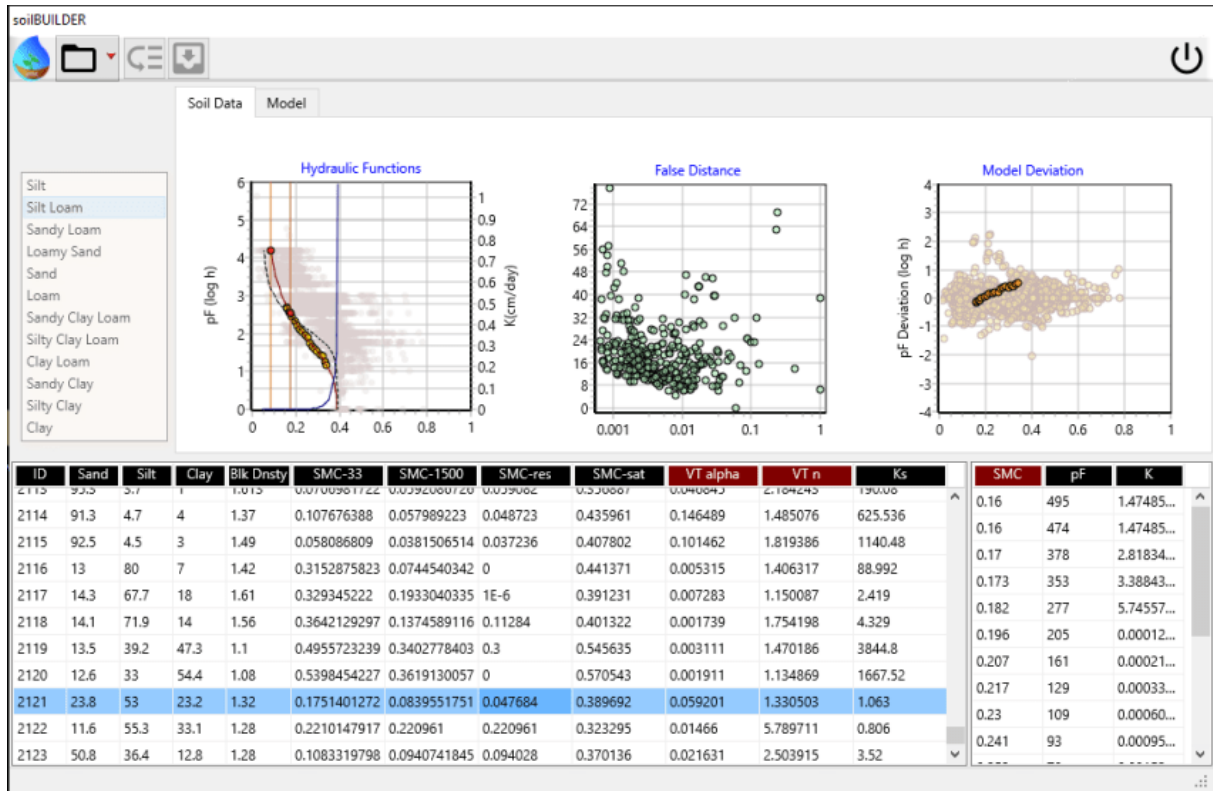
soilBUILDER

Soil Data | Model

Silt
Silt Loam
Sandy Loam
Loamy Sand
Sand
Loam
Sandy Clay Loam
Silty Clay Loam
Clay Loam
Sandy Clay
Silty Clay
Clay

Hydraulic Functions

pF (log h)
K(cm/day)
6
5
4
3
2
1
0
1
0.9
0.8
0.7
0.6
0.5
0.4
0.3
0.2
0.1
0
0 0.2 0.4 0.6 0.8 1

False Distance

72
64
56
48
40
32
24
16
8
0
0.001 0.01 0.1 1

Model Deviation

pF Deviation (log h)
4
3
2
1
0
-1
-2
-3
-4
0 0.2 0.4 0.6 0.8 1

| ID | Sand | Silt | Clay | Blk Dnsty | SMC-33 | SMC-1500 | SMC-res | SMC-sat | VT alpha | VT n | Ks |
|---|---|---|---|---|---|---|---|---|---|---|---|
| 2114 | 91.3 | 4.7 | 4 | 1.37 | 0.107676388 | 0.057989223 | 0.048723 | 0.435961 | 0.146489 | 1.485076 | 625.536 |
| 2115 | 92.5 | 4.5 | 3 | 1.49 | 0.058086809 | 0.0381506514 | 0.037236 | 0.407802 | 0.101462 | 1.819386 | 1140.48 |
| 2116 | 13 | 80 | 7 | 1.42 | 0.3152875823 | 0.0744540342 | 0 | 0.441371 | 0.005315 | 1.406317 | 88.992 |
| 2117 | 14.3 | 67.7 | 18 | 1.61 | 0.329345222 | 0.1933040335 | 1E-6 | 0.391231 | 0.007283 | 1.150087 | 2.419 |
| 2118 | 14.1 | 71.9 | 14 | 1.56 | 0.3642129297 | 0.1374589116 | 0.11284 | 0.401322 | 0.001739 | 1.754198 | 4.329 |
| 2119 | 13.5 | 39.2 | 47.3 | 1.1 | 0.4955723239 | 0.3402778403 | 0.3 | 0.545635 | 0.003111 | 1.470186 | 3844.8 |
| 2120 | 12.6 | 33 | 54.4 | 1.08 | 0.5398454227 | 0.3619130057 | 0 | 0.570543 | 0.001911 | 1.134869 | 1667.52 |
| 2121 | 23.8 | 53 | 23.2 | 1.32 | 0.1751401272 | 0.0839551751 | 0.047684 | 0.389692 | 0.059201 | 1.330503 | 1.063 |
| 2122 | 11.6 | 55.3 | 33.1 | 1.28 | 0.2210147917 | 0.220961 | 0.220961 | 0.323295 | 0.01466 | 5.789711 | 0.806 |
| 2123 | 50.8 | 36.4 | 12.8 | 1.28 | 0.1083319798 | 0.0940741845 | 0.094028 | 0.370136 | 0.021631 | 2.503915 | 3.52 |

| SMC | pF | K |
|---|---|---|
| 0.16 | 495 | 1.47485... |
| 0.16 | 474 | 1.47485... |
| 0.17 | 378 | 2.81834... |
| 0.173 | 353 | 3.38843... |
| 0.182 | 277 | 5.74557... |
| 0.196 | 205 | 0.00012... |
| 0.207 | 161 | 0.00021... |
| 0.217 | 129 | 0.00033... |
| 0.23 | 109 | 0.00060... |
| 0.241 | 93 | 0.00095... |